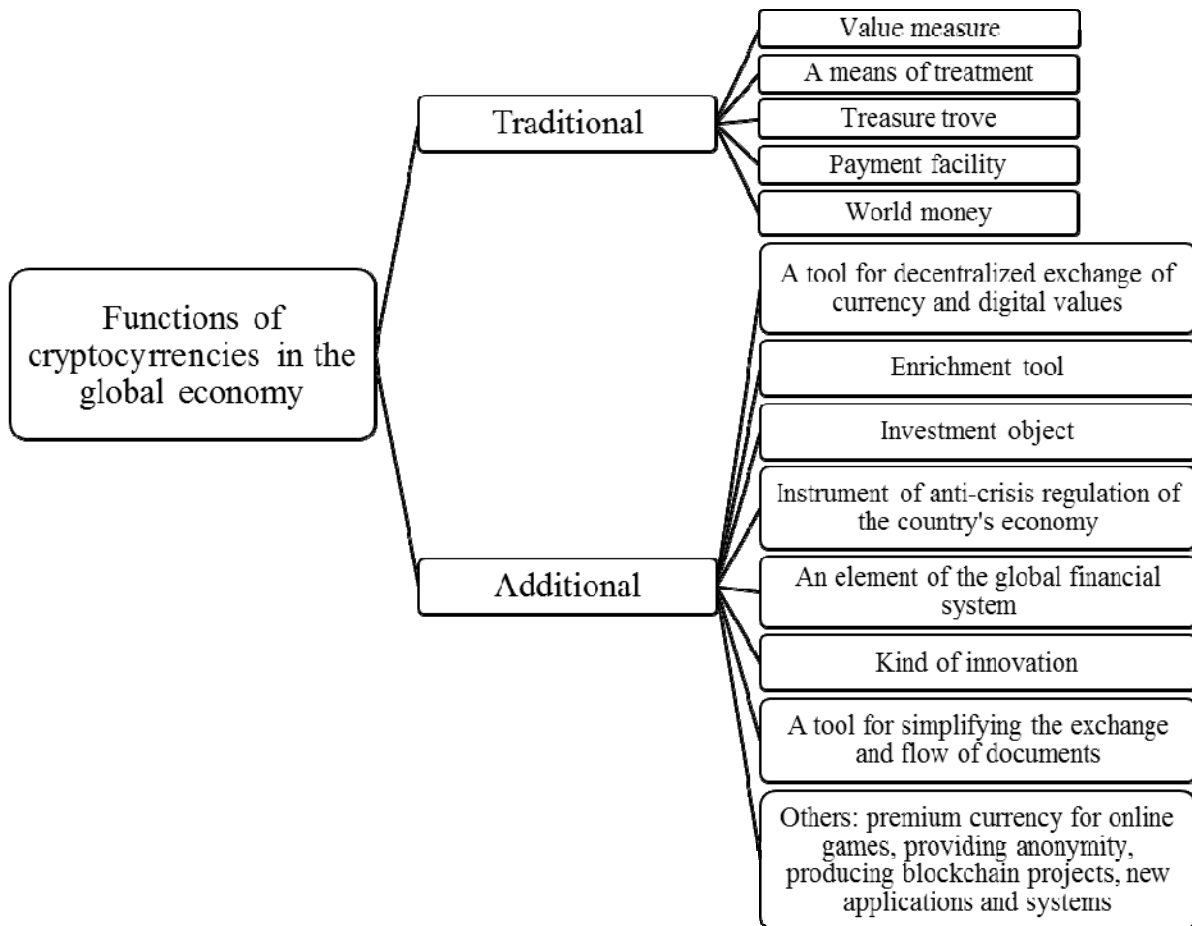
Functions of cryptocyrrencies in the global economy

Traditional

Value measure

A means of treatment

Treasure trove

Payment facility

World money

Additional

A tool for decentralized exchange of currency and digital values

Enrichment tool

Investment object

Instrument of anti-crisis regulation of the country's economy

An element of the global financial system

Kind of innovation

A tool for simplifying the exchange and flow of documents

Others: premium currency for online games, providing anonymity, producing blockchain projects, new applications and systems